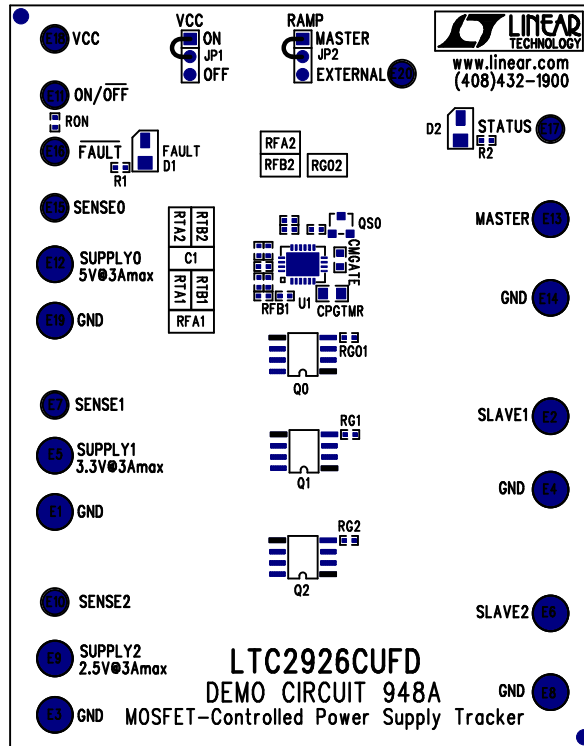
E20 VCC

VCC
ON
JP1
OFF

RAMP
MASTER
JP2
EXTERNAL E20

LINEAR TECHNOLOGY
www.linear.com
(408)432-1900

E11 ON/$\overline{OFF}$

RON

E16 $\overline{FAULT}$

FAULT
D1
R1

RFA2
RFB2
RG02

D2 STATUS E17
R2

E15 SENSE0

MASTER E13

RTA2
RTB2
C1
RTA1
RTB1
RFA1

QS0
CMGATE
CPGTMR
RFB1
U1

E12 SUPPLY0 5V@3Amax

GND E14

E19 GND

RG01
Q0

E7 SENSE1

SLAVE1 E2

RG1

E5 SUPPLY1 3.3V@3Amax

Q1

GND E4

E1 GND

RG2

Q2

E10 SENSE2

SLAVE2 E6

E9 SUPPLY2 2.5V@3Amax

LTC2926CUFD
DEMO CIRCUIT 948A
MOSFET-Controlled Power Supply Tracker

GND E8

E3 GND